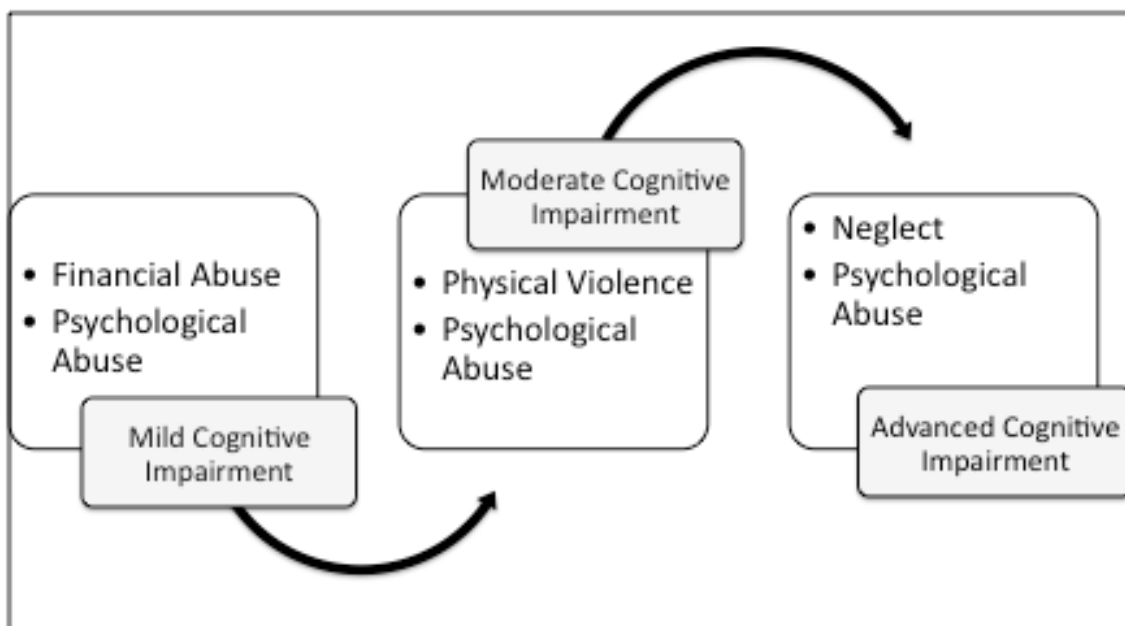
• Financial Abuse
• Psychological Abuse

Mild Cognitive Impairment

Moderate Cognitive Impairment

• Physical Violence
• Psychological Abuse

• Neglect
• Psychological Abuse

Advanced Cognitive Impairment